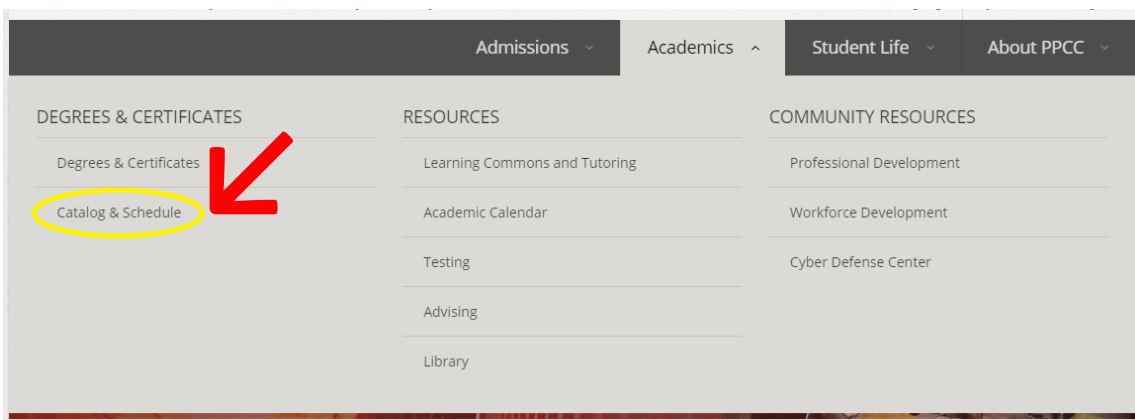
Admissions Academics Student Life About PPCC

DEGREES & CERTIFICATES
Degrees & Certificates
Catalog & Schedule

RESOURCES
Learning Commons and Tutoring
Academic Calendar
Testing
Advising
Library

COMMUNITY RESOURCES
Professional Development
Workforce Development
Cyber Defense Center